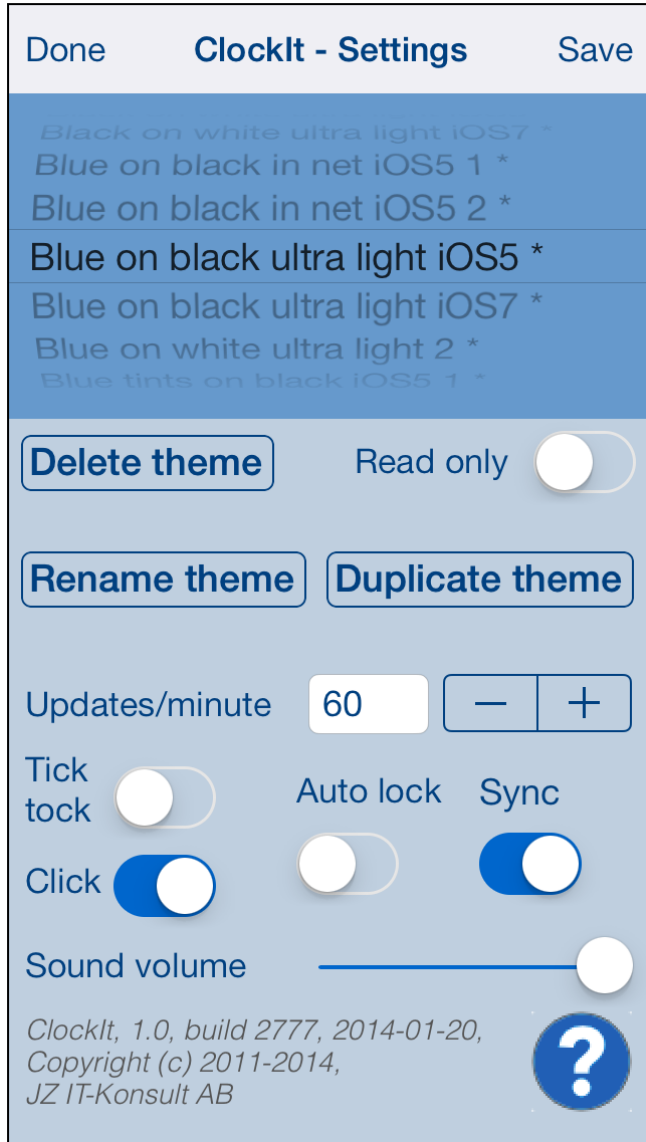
Done ClockIt - Settings Save

Black on white ultra light iOS7 *
Blue on black in net iOS5 1 *
Blue on black in net iOS5 2 *
Blue on black ultra light iOS5 *
Blue on black ultra light iOS7 *
Blue on white ultra light 2 *
Blue tints on black iOS5 1 *

Delete theme

Read only

Rename theme

Duplicate theme

Updates/minute

60

−

+

Tick tock

Auto lock

Sync

Click

Sound volume

ClockIt, 1.0, build 2777, 2014-01-20, Copyright (c) 2011-2014, JZ IT-Konsult AB

?